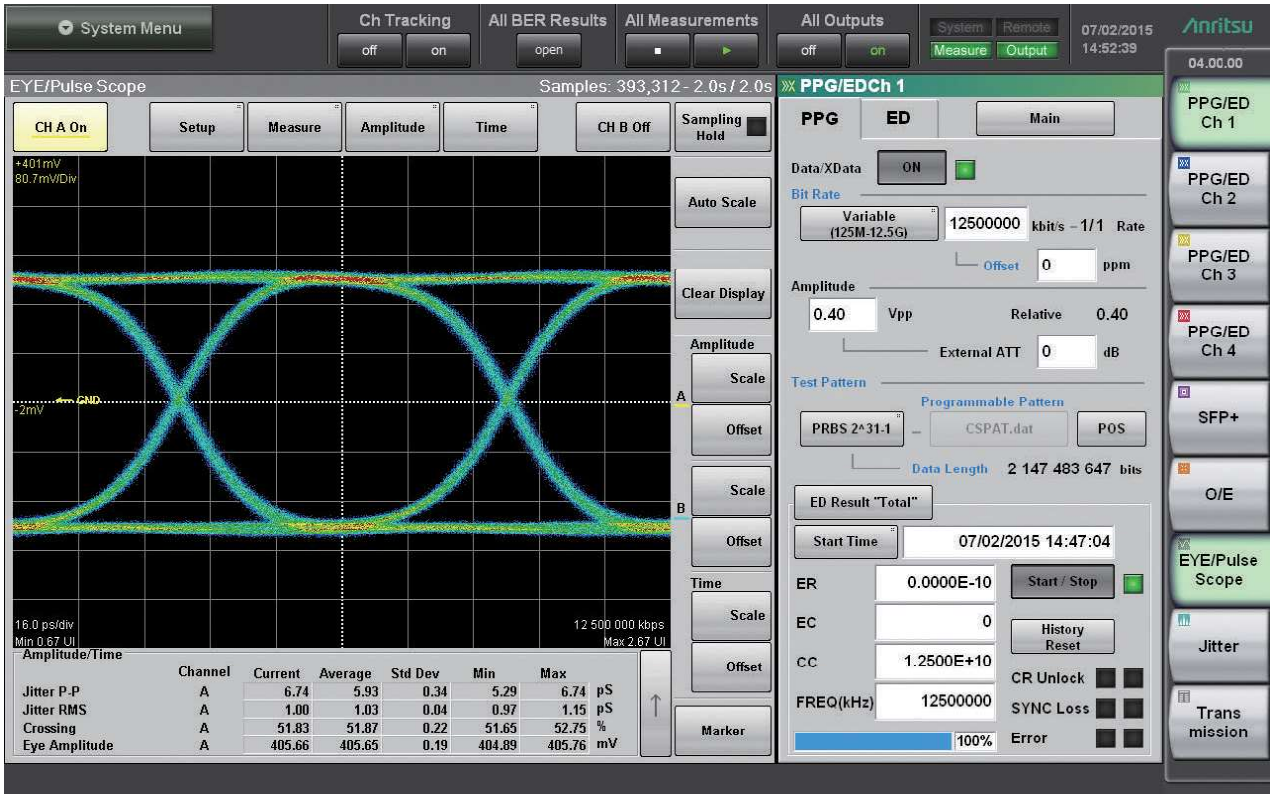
System Menu

Ch Tracking
off on

All BER Results
open

All Measurements

All Outputs
off on

System Remote
Measure Output

07/02/2015
14:52:39

Anritsu
04.00.00

EYE/Pulse Scope
Samples: 393,312 - 2.0s / 2.0s

CH A On
Setup
Measure
Amplitude
Time
CH B Off
Sampling Hold

+401mV
80.7mV/Div

GND
-2mV

16.0 ps/div
Min 0.67 UI
12 500 000 kbps
Max 2.67 UI

Auto Scale
Clear Display
Amplitude
A
Scale
Offset
B
Scale
Offset
Time
Scale
Offset
Marker

Amplitude/Time

| | Channel | Current | Average | Std Dev | Min | Max | |
|---|---|---|---|---|---|---|---|
| Jitter P-P | A | 6.74 | 5.93 | 0.34 | 5.29 | 6.74 | pS |
| Jitter RMS | A | 1.00 | 1.03 | 0.04 | 0.97 | 1.15 | pS |
| Crossing | A | 51.83 | 51.87 | 0.22 | 51.65 | 52.75 | % |
| Eye Amplitude | A | 405.66 | 405.65 | 0.19 | 404.89 | 405.76 | mV |

PPG/EDCh 1
PPG
ED
Main

Data/XData ON
Bit Rate
Variable (125M-12.5G)
12500000 kbit/s – 1/1 Rate
Offset 0 ppm
Amplitude
0.40 Vpp
Relative 0.40
External ATT 0 dB
Test Pattern
Programmable Pattern
PRBS 2^31-1
CSPAT.dat
POS
Data Length 2 147 483 647 bits

ED Result "Total"
Start Time 07/02/2015 14:47:04
ER 0.0000E-10
Start / Stop
EC 0
History Reset
CC 1.2500E+10
CR Unlock
FREQ(kHz) 12500000
SYNC Loss
100%
Error

PPG/ED Ch 1
PPG/ED Ch 2
PPG/ED Ch 3
PPG/ED Ch 4
SFP+
O/E
EYE/Pulse Scope
Jitter
Trans mission